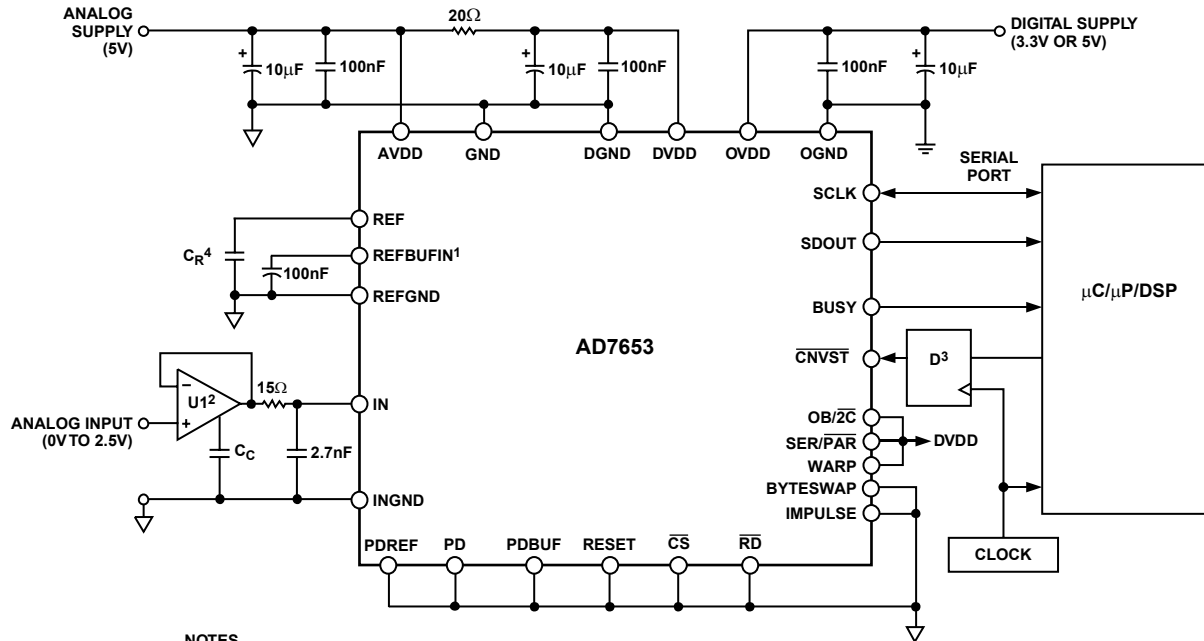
ANALOG SUPPLY (5V)

20Ω

DIGITAL SUPPLY (3.3V OR 5V)

+ 10μF

100nF

+ 10μF

100nF

100nF

+ 10μF

AVDD

GND

DGND

DVDD

OVDD

OGND

SERIAL PORT

SCLK

SDOUT

BUSY

μC/μP/DSP

REF

$C_R$$^4$

REFBUFIN$^1$

100nF

REFGND

AD7653

$\overline{CNVST}$

D$^3$

U1$^2$

15Ω

ANALOG INPUT (0V TO 2.5V)

IN

$C_C$

2.7nF

OB/$\overline{2C}$

SER/$\overline{PAR}$

DVDD

WARP

INGND

BYTESWAP

IMPULSE

CLOCK

PDREF

PD

PDBUF

RESET

$\overline{CS}$

$\overline{RD}$

NOTES